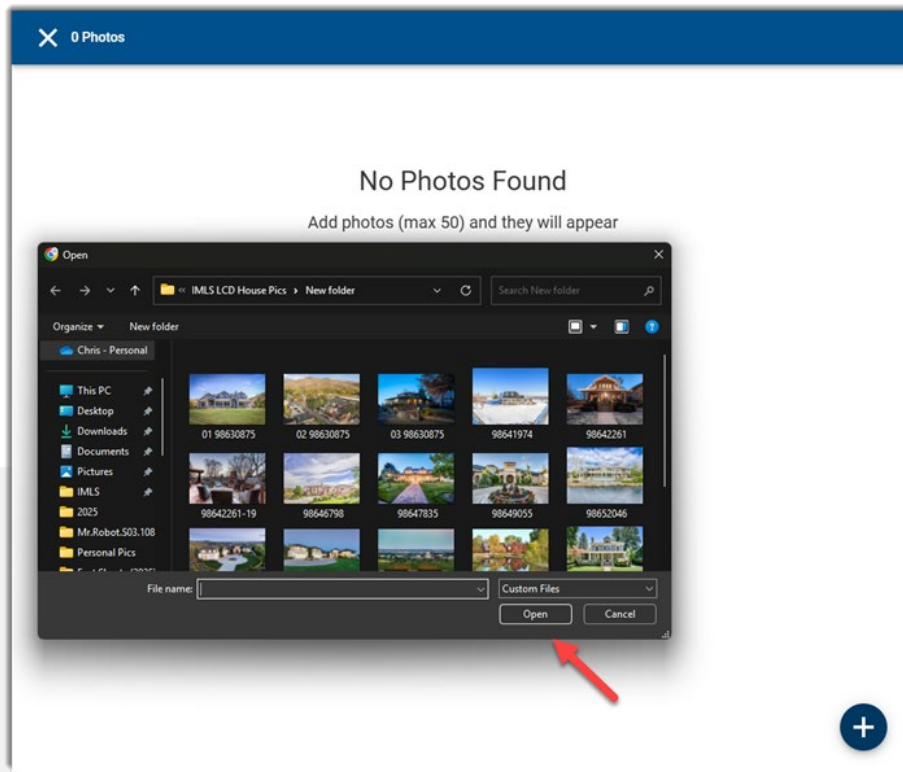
0 Photos

No Photos Found

Add photos (max 50) and they will appear

Open

« IMLS LCD House Pics › New folder

Search New folder

Organize ▾ New folder

Chris - Personal

This PC
Desktop
Downloads
Documents
Pictures
IMLS
2025
Mr.Robot.S03.108
Personal Pics
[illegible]

01 98630875
02 98630875
03 98630875
98641974
98642261
98642261-19
98646798
98647835
98649055
98652046

File name:

Custom Files

Open

Cancel